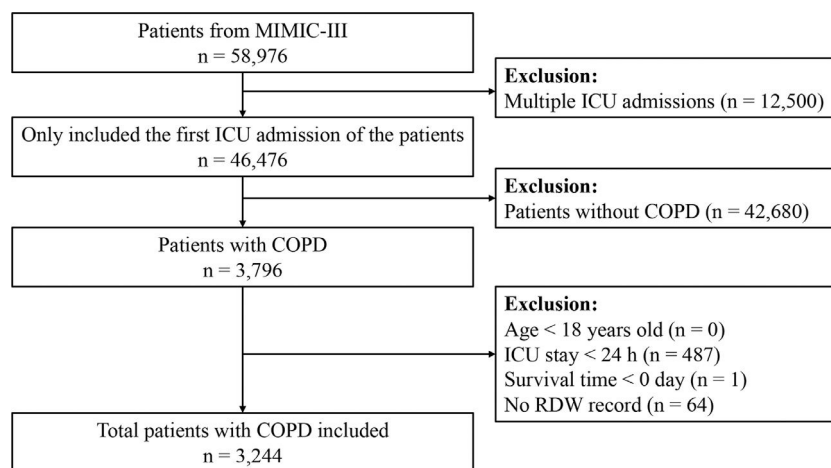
Patients from MIMIC-III
n = 58,976

Exclusion:
Multiple ICU admissions (n = 12,500)

Only included the first ICU admission of the patients
n = 46,476

Exclusion:
Patients without COPD (n = 42,680)

Patients with COPD
n = 3,796

Exclusion:
Age < 18 years old (n = 0)
ICU stay < 24 h (n = 487)
Survival time < 0 day (n = 1)
No RDW record (n = 64)

Total patients with COPD included
n = 3,244